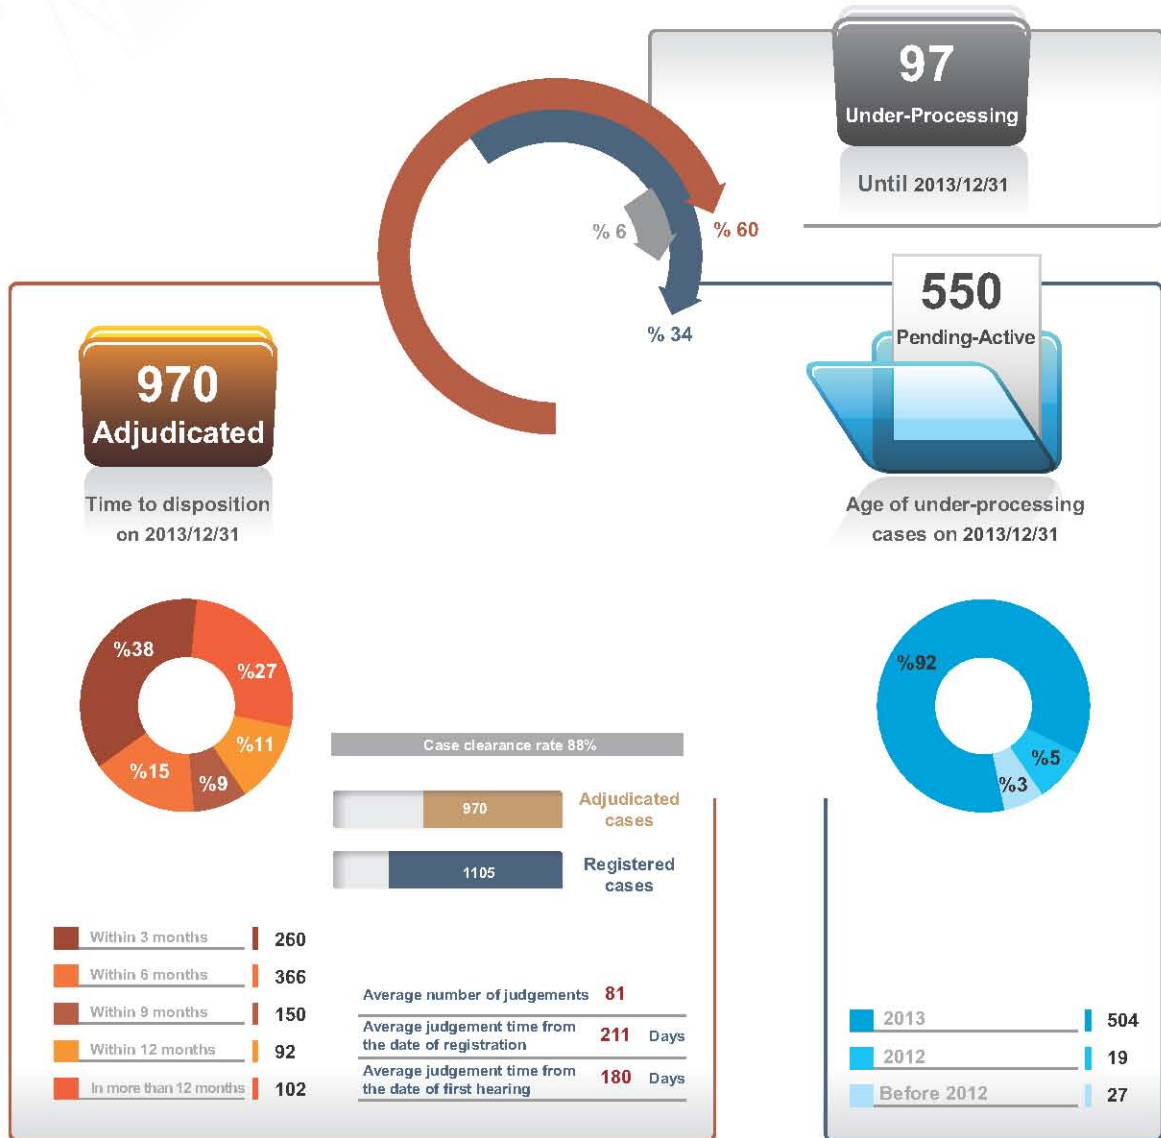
97
Under-Processing
Until 2013/12/31

% 6
% 60
% 34

550
Pending-Active

970
Adjudicated

Time to disposition on 2013/12/31

Age of under-processing cases on 2013/12/31

%38
%27
%11
%9
%15

Case clearance rate 88%

970
Adjudicated cases

1105
Registered cases

%92
%5
%3

| Within 3 months | 260 |
|---|---|
| Within 6 months | 366 |
| Within 9 months | 150 |
| Within 12 months | 92 |
| In more than 12 months | 102 |

| Average number of judgements | 81 | |
|---|---|---|
| Average judgement time from the date of registration | 211 | Days |
| Average judgement time from the date of first hearing | 180 | Days |

| 2013 | 504 |
|---|---|
| 2012 | 19 |
| Before 2012 | 27 |